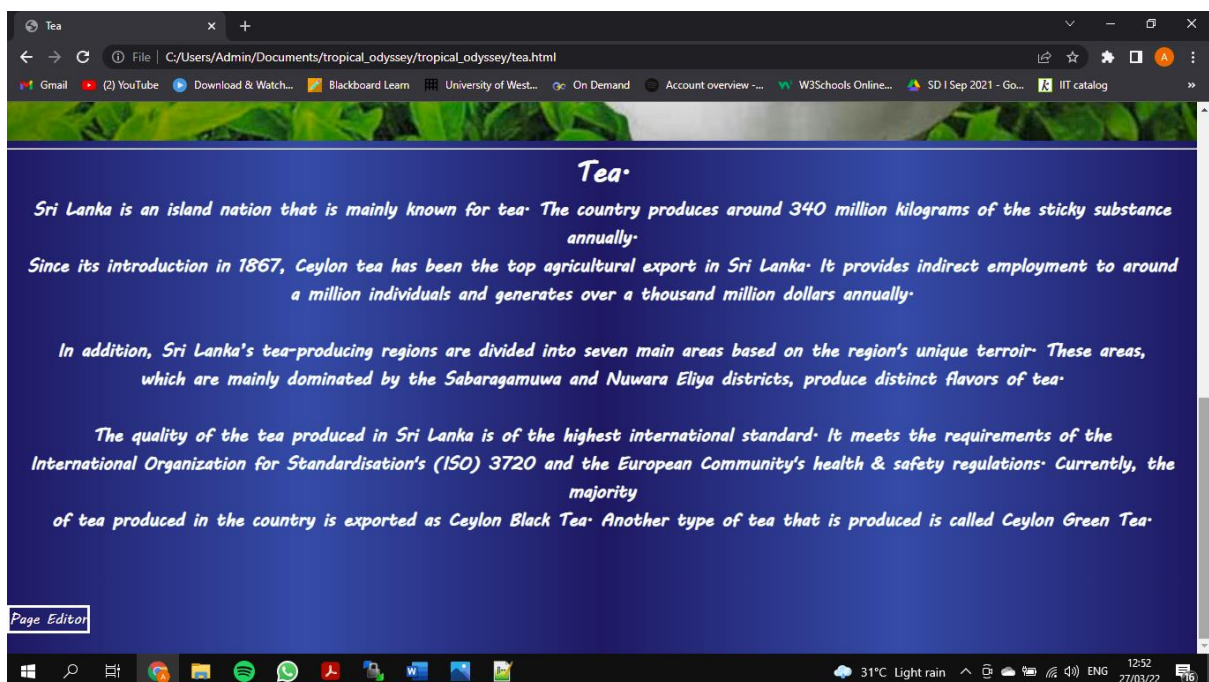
Tea

File | C:/Users/Admin/Documents/tropical_odyssey/tropical_odyssey/tea.html

Gmail (2) YouTube Download & Watch... Blackboard Learn University of West... On Demand Account overview -... W3Schools Online... SD I Sep 2021 - Go... IIT catalog

Tea·

Sri Lanka is an island nation that is mainly known for tea· The country produces around 340 million kilograms of the sticky substance annually·
Since its introduction in 1867, Ceylon tea has been the top agricultural export in Sri Lanka· It provides indirect employment to around a million individuals and generates over a thousand million dollars annually·

In addition, Sri Lanka's tea-producing regions are divided into seven main areas based on the region's unique terroir· These areas, which are mainly dominated by the Sabaragamuwa and Nuwara Eliya districts, produce distinct flavors of tea·

The quality of the tea produced in Sri Lanka is of the highest international standard· It meets the requirements of the International Organization for Standardisation's (ISO) 3720 and the European Community's health & safety regulations· Currently, the majority
of tea produced in the country is exported as Ceylon Black Tea· Another type of tea that is produced is called Ceylon Green Tea·

Page Editor

31°C Light rain ENG 12:52 27/03/22 16